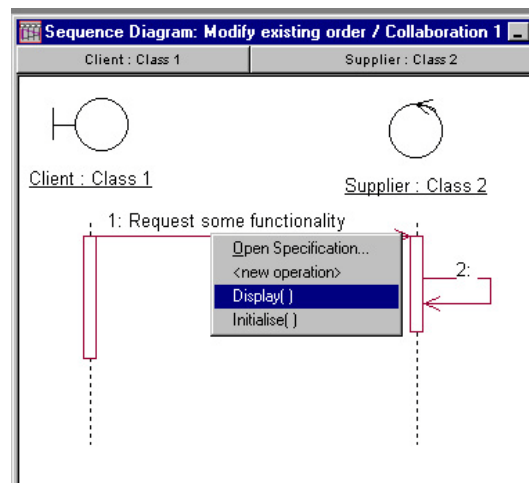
Sequence Diagram: Modify existing order / Collaboration 1

Client : Class 1

Supplier : Class 2

Client : Class 1

Supplier : Class 2

1: Request some functionality

Open Specification...
<new operation>
Display( )
Initialise( )

2: